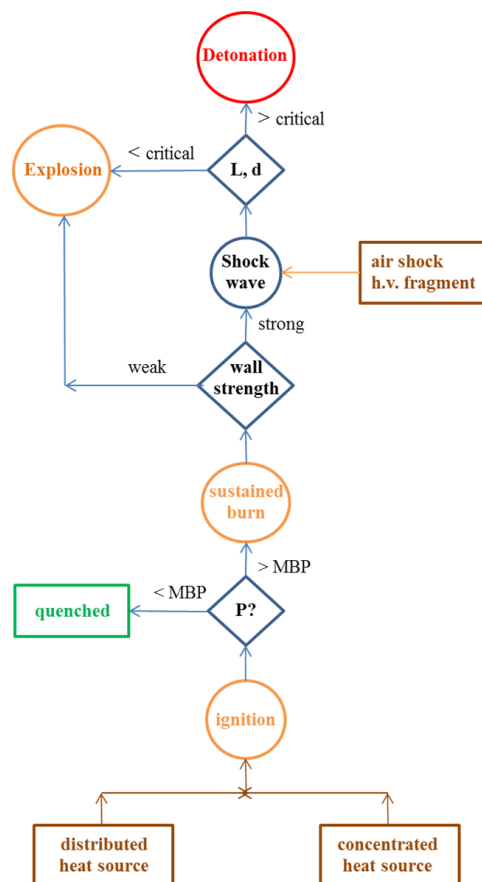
Detonation

> critical

< critical

Explosion

L, d

Shock wave

air shock
h.v. fragment

strong

weak

wall strength

sustained burn

> MBP

< MBP

quenched

P?

ignition

distributed heat source

concentrated heat source